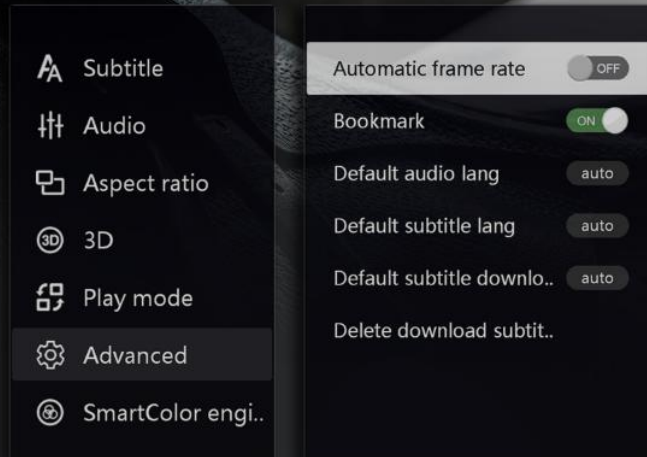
Subtitle
Audio
Aspect ratio
3D
Play mode
Advanced
SmartColor engi..

Automatic frame rate OFF
Bookmark ON
Default audio lang auto
Default subtitle lang auto
Default subtitle downlo.. auto
Delete download subtit..